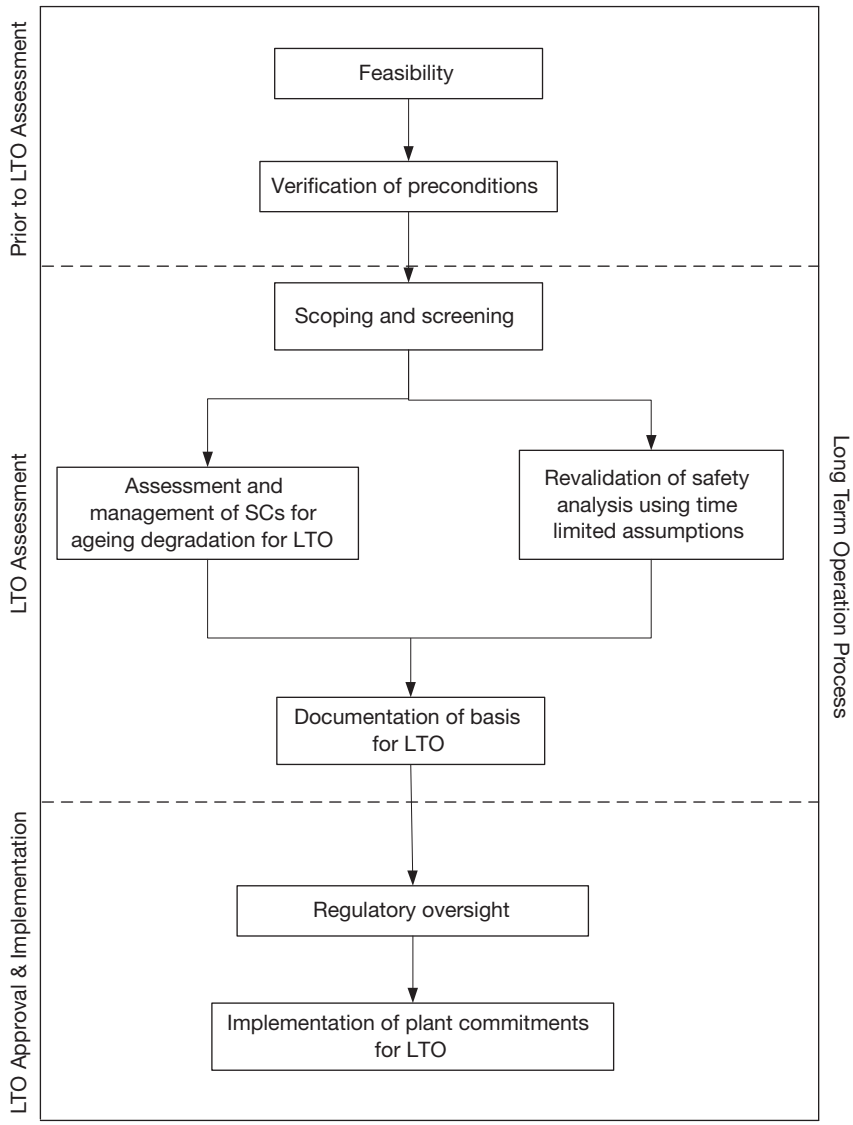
Prior to LTO Assessment

Feasibility

Verification of preconditions

LTO Assessment

Scoping and screening

Assessment and management of SCs for ageing degradation for LTO

Revalidation of safety analysis using time limited assumptions

Documentation of basis for LTO

LTO Approval & Implementation

Regulatory oversight

Implementation of plant commitments for LTO

Long Term Operation Process